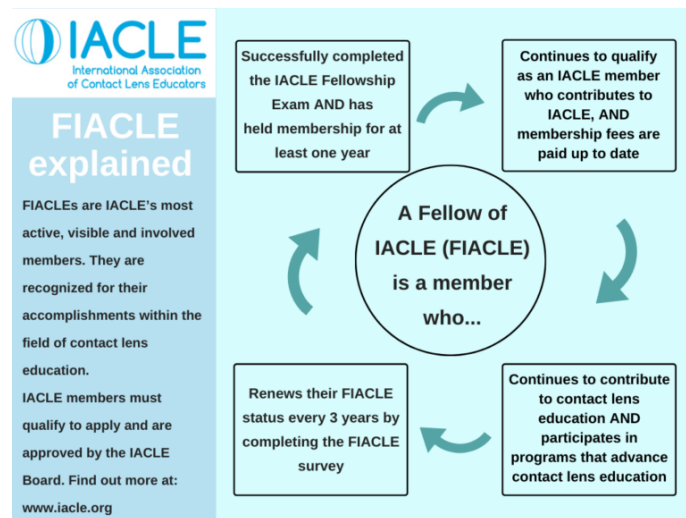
IACLE
International Association of Contact Lens Educators

FIACLE explained

FIACLEs are IACLE's most active, visible and involved members. They are recognized for their accomplishments within the field of contact lens education.

IACLE members must qualify to apply and are approved by the IACLE Board. Find out more at: www.iacle.org

Successfully completed the IACLE Fellowship Exam AND has held membership for at least one year

Continues to qualify as an IACLE member who contributes to IACLE, AND membership fees are paid up to date

A Fellow of IACLE (FIACLE) is a member who...

Continues to contribute to contact lens education AND participates in programs that advance contact lens education

Renews their FIACLE status every 3 years by completing the FIACLE survey